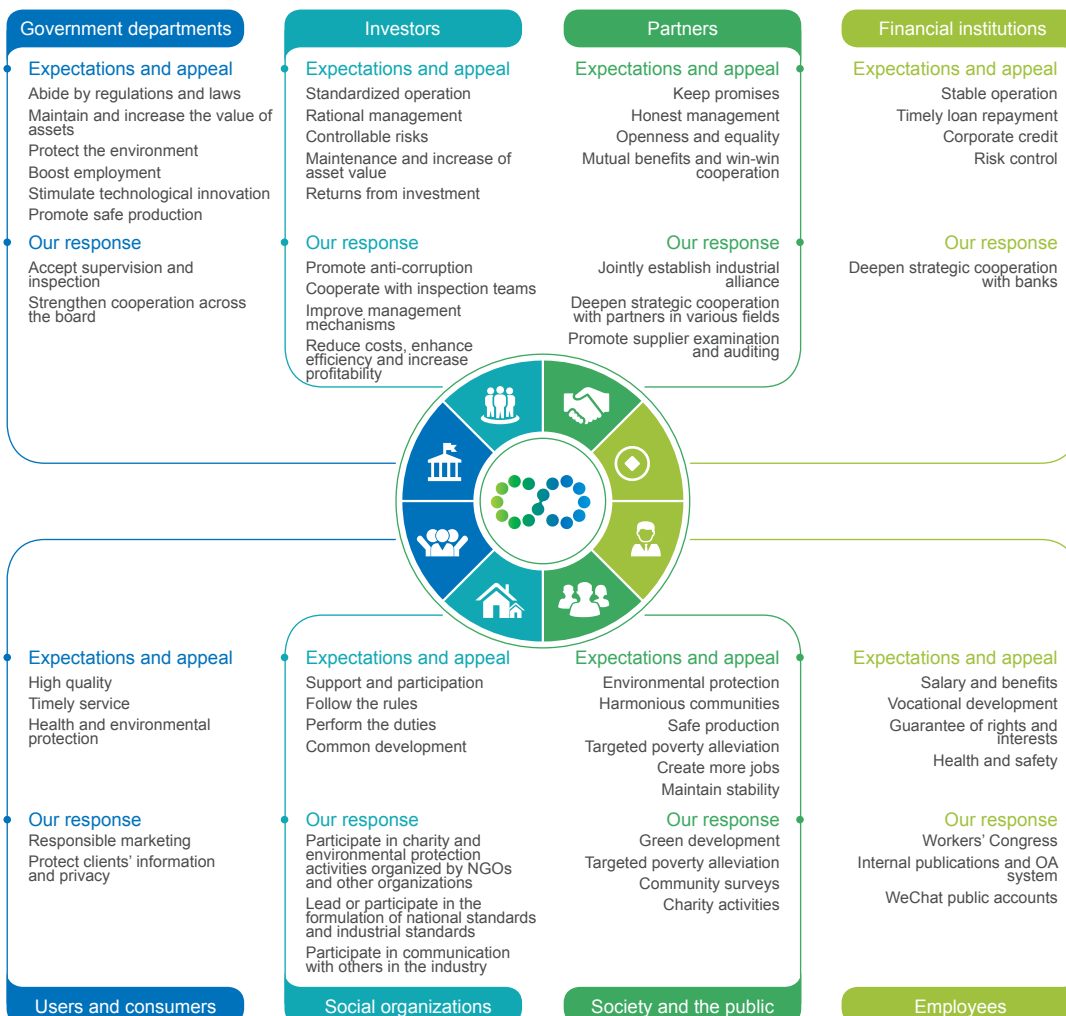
Government departments

Expectations and appeal
Abide by regulations and laws
Maintain and increase the value of assets
Protect the environment
Boost employment
Stimulate technological innovation
Promote safe production

Our response
Accept supervision and inspection
Strengthen cooperation across the board

Investors

Expectations and appeal
Standardized operation
Rational management
Controllable risks
Maintenance and increase of asset value
Returns from investment

Our response
Promote anti-corruption
Cooperate with inspection teams
Improve management mechanisms
Reduce costs, enhance efficiency and increase profitability

Partners

Expectations and appeal
Keep promises
Honest management
Openness and equality
Mutual benefits and win-win cooperation

Our response
Jointly establish industrial alliance
Deepen strategic cooperation with partners in various fields
Promote supplier examination and auditing

Financial institutions

Expectations and appeal
Stable operation
Timely loan repayment
Corporate credit
Risk control

Our response
Deepen strategic cooperation with banks

Expectations and appeal
High quality
Timely service
Health and environmental protection

Our response
Responsible marketing
Protect clients' information and privacy

Users and consumers

Expectations and appeal
Support and participation
Follow the rules
Perform the duties
Common development

Our response
Participate in charity and environmental protection activities organized by NGOs and other organizations
Lead or participate in the formulation of national standards and industrial standards
Participate in communication with others in the industry

Social organizations

Expectations and appeal
Environmental protection
Harmonious communities
Safe production
Targeted poverty alleviation
Create more jobs
Maintain stability

Our response
Green development
Targeted poverty alleviation
Community surveys
Charity activities

Society and the public

Expectations and appeal
Salary and benefits
Vocational development
Guarantee of rights and interests
Health and safety

Our response
Workers' Congress
Internal publications and OA system
WeChat public accounts

Employees